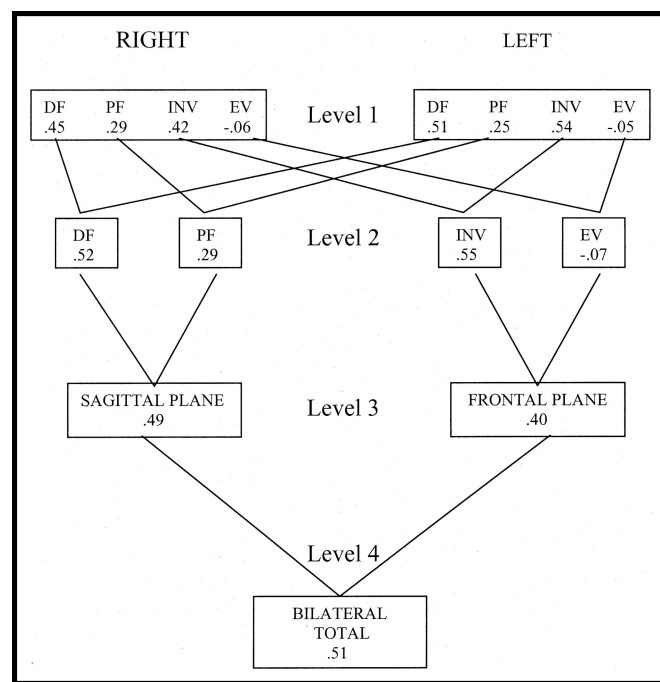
RIGHT

LEFT

DF .45 PF .29 INV .42 EV -.06

Level 1

DF .51 PF .25 INV .54 EV -.05

DF .52

PF .29

Level 2

INV .55

EV -.07

SAGITTAL PLANE .49

Level 3

FRONTAL PLANE .40

Level 4

BILATERAL TOTAL .51